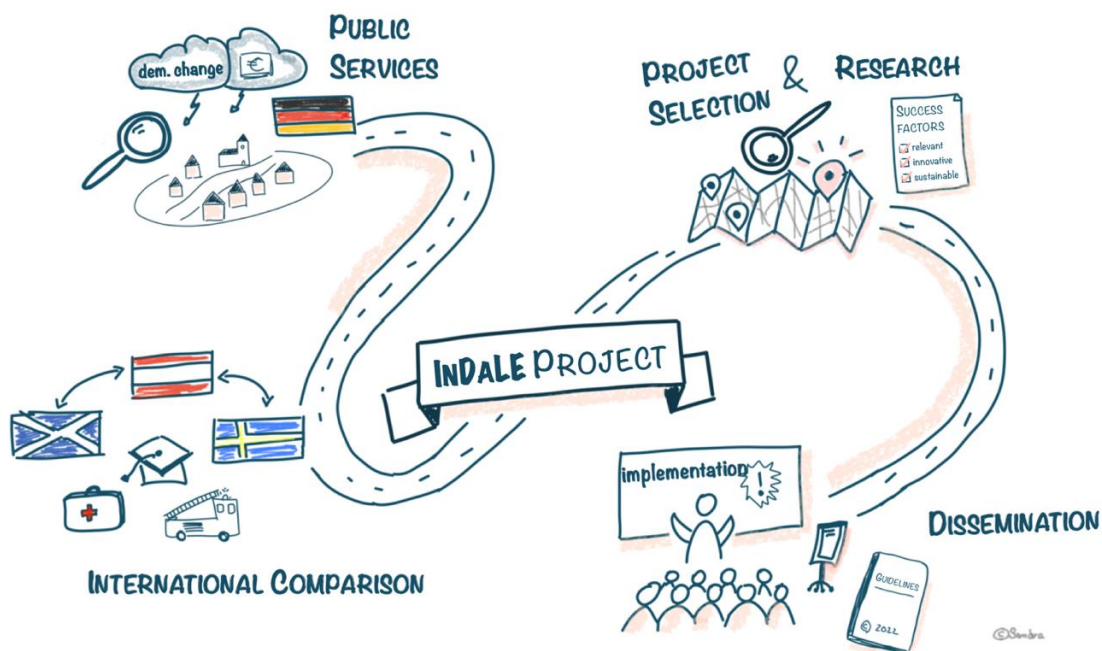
Public Services

dem. change

€

Project Selection & Research

Success Factors
relevant
innovative
sustainable

InDaLE Project

International Comparison

implementation

!

Dissemination

Guidelines

© 2022

©Sandra